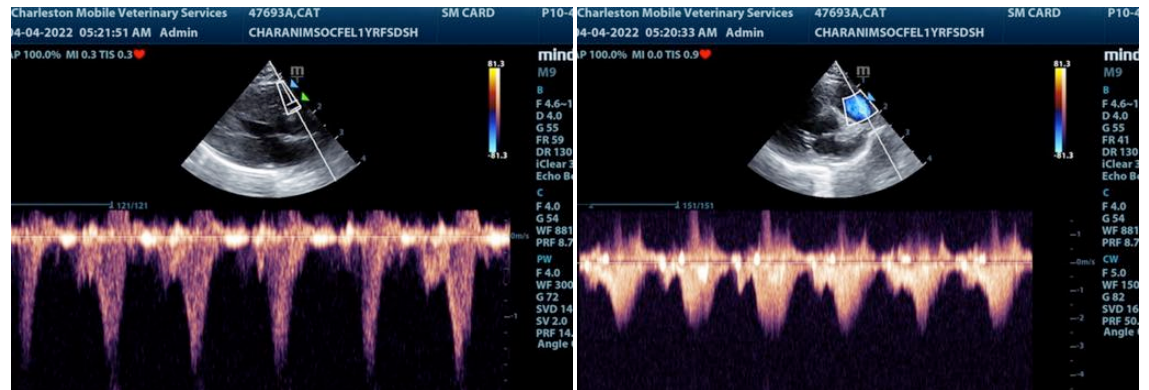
Charleston Mobile Veterinary Services 47693A,CAT SM CARD P10-4
04-04-2022 05:21:51 AM Admin CHARANIMSOCFEL1YRFSDSH
AP 100.0% MI 0.3 TIS 0.3
mind
M9
81.3
-81.3
B
F 4.6~1
D 4.0
G 55
FR 59
DR 130
iClear 3
Echo Bo
C
F 4.0
G 54
WF 881
PRF 8.7
PW
F 4.0
WF 300
G 72
SVD 14
SV 2.0
PRF 14.
Angle
121/121
0m/s
-1
1
2
3
4

Charleston Mobile Veterinary Services 47693A,CAT SM CARD P10-4
04-04-2022 05:20:33 AM Admin CHARANIMSOCFEL1YRFSDSH
AP 100.0% MI 0.0 TIS 0.9
mind
M9
81.3
-81.3
B
F 4.6~1
D 4.0
G 55
FR 41
DR 130
iClear 3
Echo Bo
C
F 4.0
G 54
WF 881
PRF 8.7
CW
F 5.0
WF 150
G 82
SVD 16
PRF 50.
Angle
151/151
1
0m/s
-1
-2
-3
-4
1
2
3
4